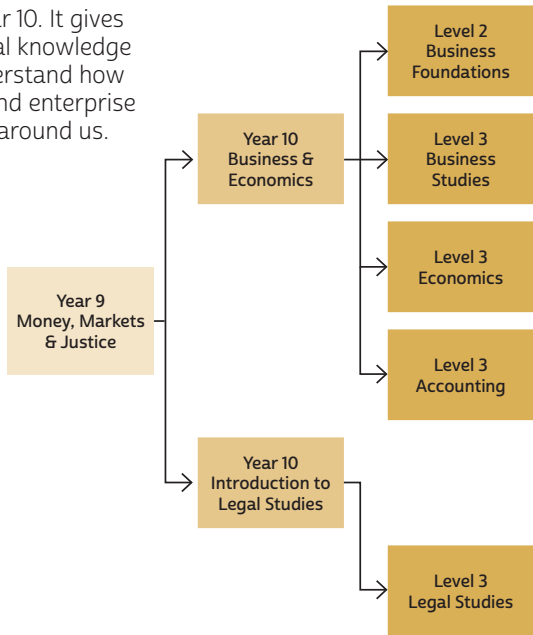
ar 10. It gives al knowledge erstand how nd enterprise around us.

Year 9
Money, Markets & Justice

Year 10
Business & Economics

Year 10
Introduction to Legal Studies

Level 2
Business Foundations

Level 3
Business Studies

Level 3
Economics

Level 3
Accounting

Level 3
Legal Studies